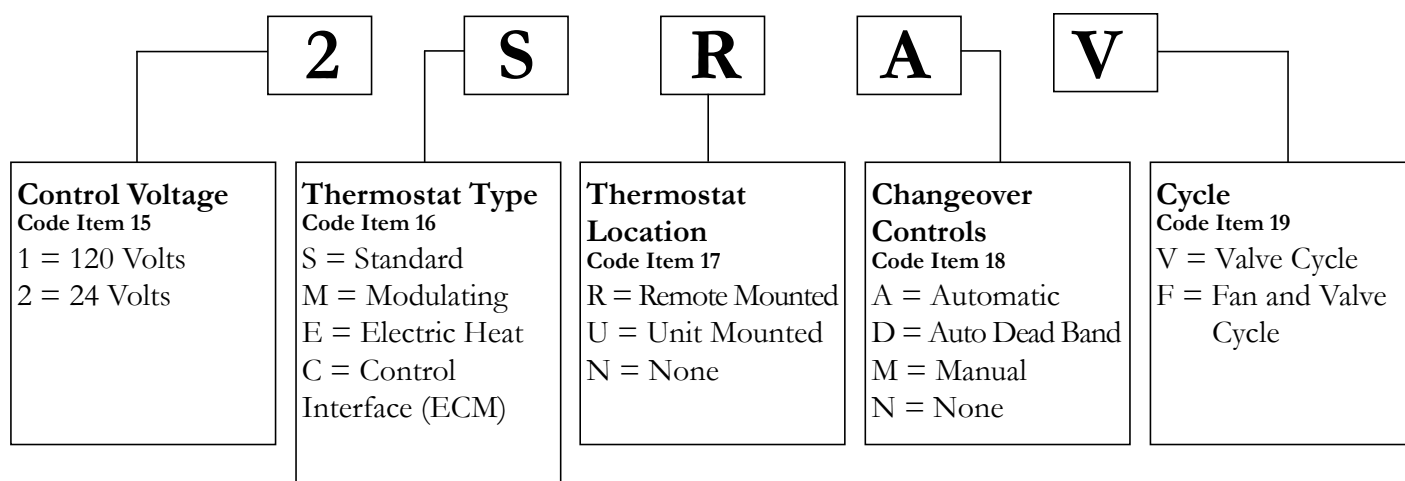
2 S R A V

Control Voltage
Code Item 15
1 = 120 Volts
2 = 24 Volts

Thermostat Type
Code Item 16
S = Standard
M = Modulating
E = Electric Heat
C = Control Interface (ECM)

Thermostat Location
Code Item 17
R = Remote Mounted
U = Unit Mounted
N = None

Changeover Controls
Code Item 18
A = Automatic
D = Auto Dead Band
M = Manual
N = None

Cycle
Code Item 19
V = Valve Cycle
F = Fan and Valve Cycle